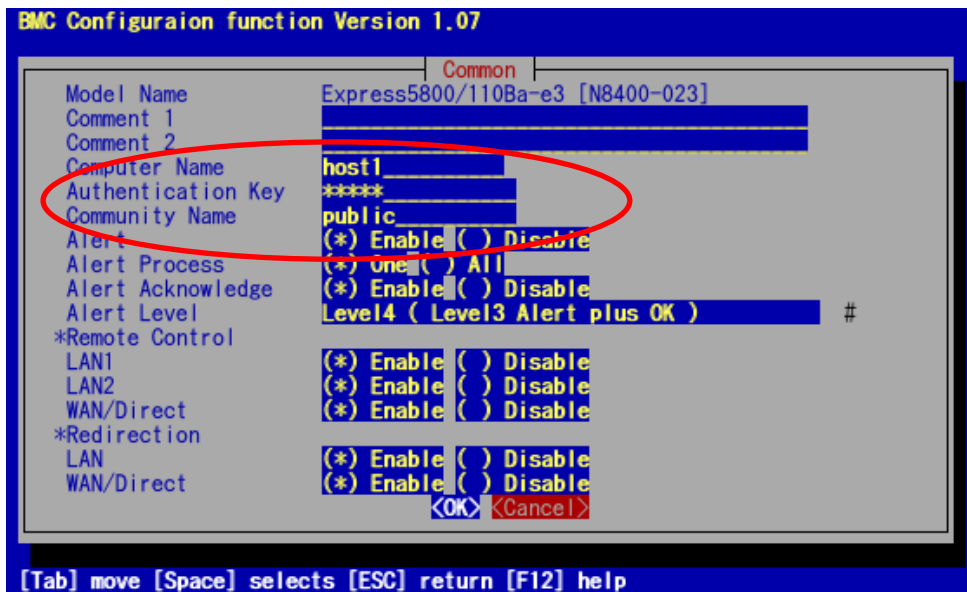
BMC Configuraion function Version 1.07

Common

Model Name Express5800/110Ba-e3 [N8400-023]
Comment 1
Comment 2
Computer Name host1
Authentication Key *****
Community Name public
Alert (*) Enable ( ) Disable
Alert Process (*) One ( ) All
Alert Acknowledge (*) Enable ( ) Disable
Alert Level Level4 ( Level3 Alert plus OK ) #
*Remote Control
LAN1 (*) Enable ( ) Disable
LAN2 (*) Enable ( ) Disable
WAN/Direct (*) Enable ( ) Disable
*Redirection
LAN (*) Enable ( ) Disable
WAN/Direct (*) Enable ( ) Disable

<OK> <Cancel>

[Tab] move [Space] selects [ESC] return [F12] help